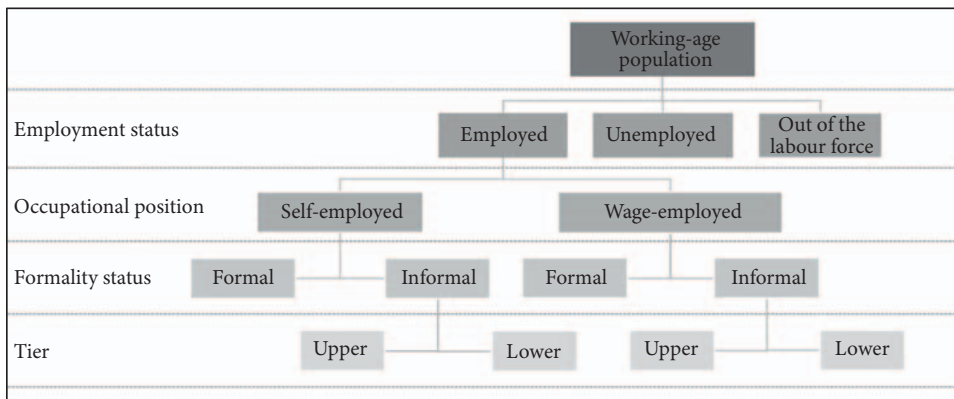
Working-age population

Employment status
Employed
Unemployed
Out of the labour force

Occupational position
Self-employed
Wage-employed

Formality status
Formal
Informal
Formal
Informal

Tier
Upper
Lower
Upper
Lower